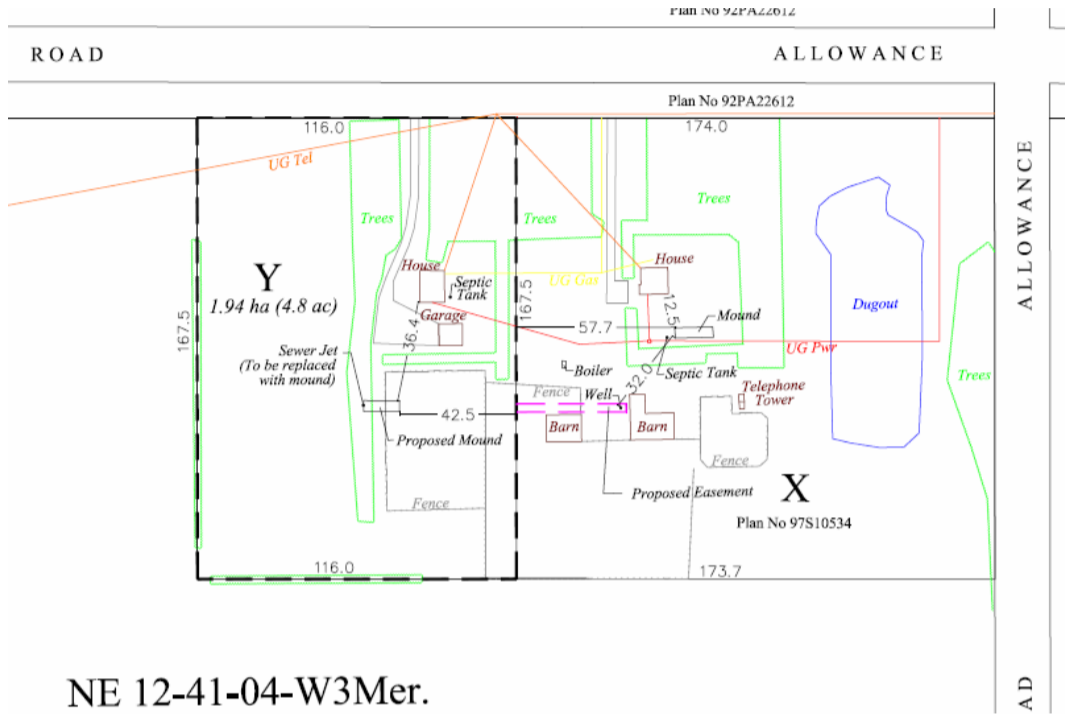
Plan No 92PA22612

ROAD ALLOWANCE

Plan No 92PA22612

116.0

174.0

UG Tel

Trees

Trees

Trees

ALLOWANCE

Y
1.94 ha (4.8 ac)

House

Septic Tank

UG Gas

House

Garage

167.5

167.5

57.7

12.5

Mound

Dugout

36.4

Sewer Jet
(To be replaced with mound)

UG Pwr

Boiler

Septic Tank

Fence

Well

32.0

Telephone Tower

Trees

42.5

Barn

Barn

Proposed Mound

Fence

Proposed Easement

X
Plan No 97S10534

Fence

116.0

173.7

NE 12-41-04-W3Mer.

AD